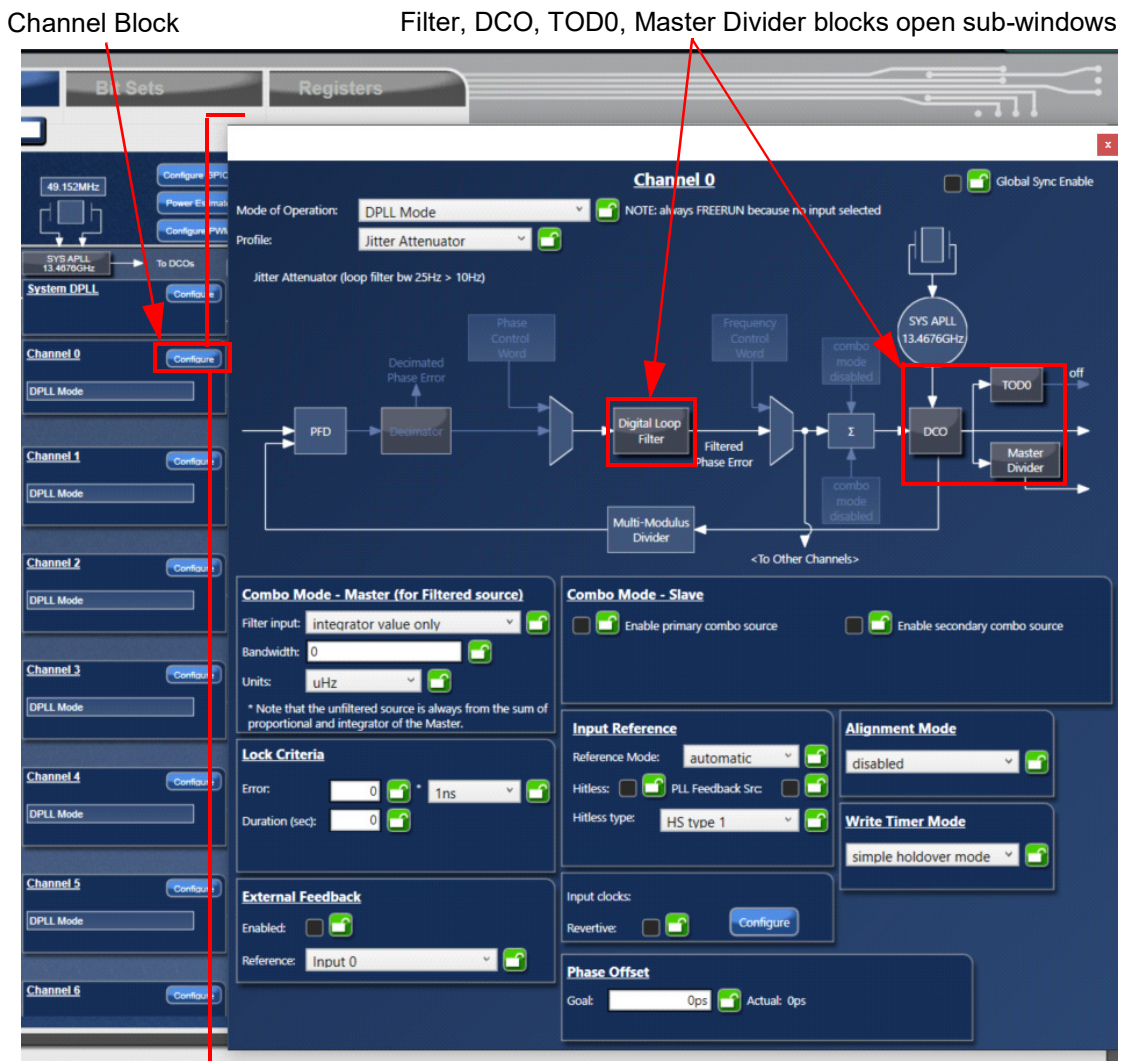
Channel Block

Filter, DCO, TOD0, Master Divider blocks open sub-windows

Bit Sets

Registers

x

49.152MHz

Configure SPIO

Power Estimat

Configure PWM

SYS APLL 13.4676GHz

To DCOs

System DPLL

Configure

Channel 0

Configure

DPLL Mode

Channel 1

Configure

DPLL Mode

Channel 2

Configure

DPLL Mode

Channel 3

Configure

DPLL Mode

Channel 4

Configure

DPLL Mode

Channel 5

Configure

DPLL Mode

Channel 6

Configure

Channel 0

Global Sync Enable

Mode of Operation: DPLL Mode

NOTE: always FREERUN because no input selected

Profile: Jitter Attenuator

Jitter Attenuator (loop filter bw 25Hz > 10Hz)

Phase Control Word

Frequency Control Word

SYS APLL 13.4676GHz

combo mode disabled

Decimated Phase Error

off

TOD0

PFD

Decimator

Digital Loop Filter

Filtered Phase Error

Σ

DCO

Master Divider

combo mode disabled

Multi-Modulus Divider

<To Other Channels>

Combo Mode - Master (for Filtered source)

Filter input: integrator value only

Bandwidth: 0

Units: uHz

* Note that the unfiltered source is always from the sum of proportional and integrator of the Master.

Combo Mode - Slave

Enable primary combo source

Enable secondary combo source

Lock Criteria

Error: 0 * 1ns

Duration (sec): 0

Input Reference

Reference Mode: automatic

Hitless:

PLL Feedback Src:

Hitless type: HS type 1

Alignment Mode

disabled

Write Timer Mode

simple holdover mode

External Feedback

Enabled:

Reference: Input 0

Input clocks:

Revertive:

Configure

Phase Offset

Goal: 0ps

Actual: 0ps